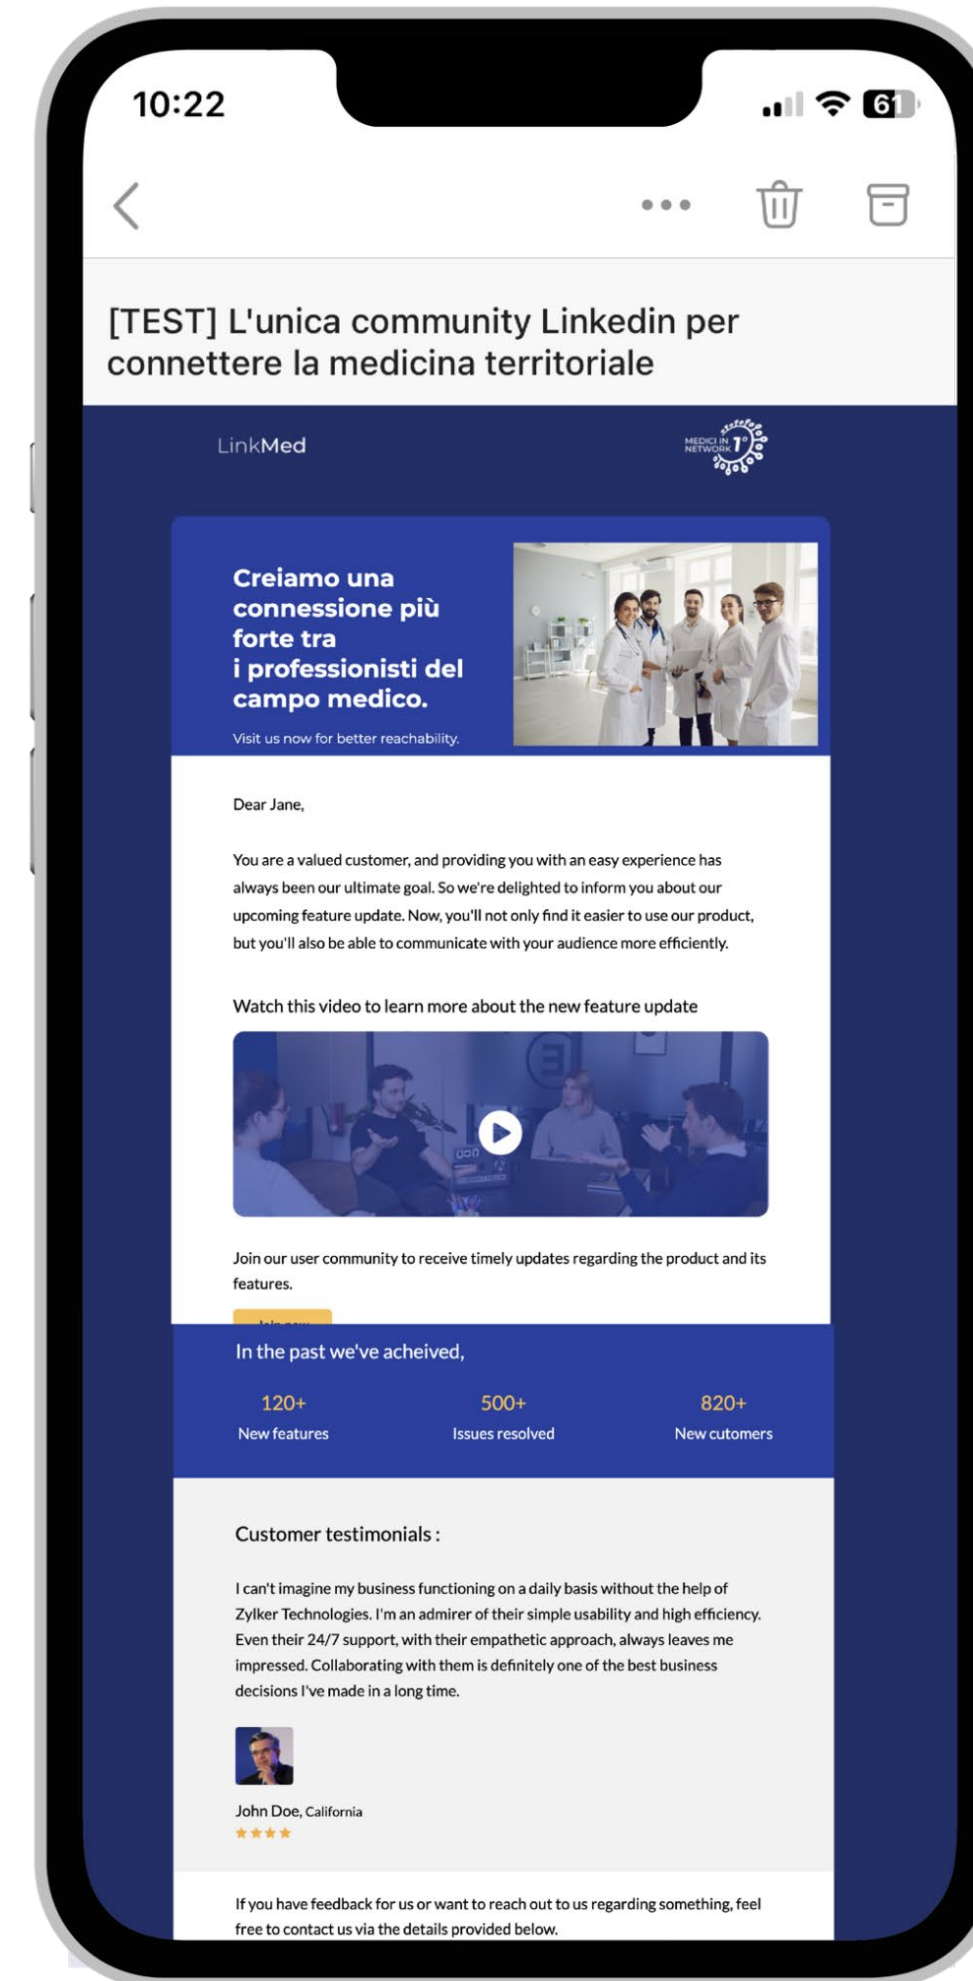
10:22

61

[TEST] L'unica community Linkedin per connettere la medicina territoriale

LinkMed

MEDICI IN NETWORK 1°

Creiamo una connessione più forte tra i professionisti del campo medico.

Visit us now for better reachability.

Dear Jane,

You are a valued customer, and providing you with an easy experience has always been our ultimate goal. So we're delighted to inform you about our upcoming feature update. Now, you'll not only find it easier to use our product, but you'll also be able to communicate with your audience more efficiently.

Watch this video to learn more about the new feature update

Join our user community to receive timely updates regarding the product and its features.

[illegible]

In the past we've acheived,

120+
New features

500+
Issues resolved

820+
New cutomers

Customer testimonials :

I can't imagine my business functioning on a daily basis without the help of Zylker Technologies. I'm an admirer of their simple usability and high efficiency. Even their 24/7 support, with their empathetic approach, always leaves me impressed. Collaborating with them is definitely one of the best business decisions I've made in a long time.

John Doe, California

If you have feedback for us or want to reach out to us regarding something, feel free to contact us via the details provided below.